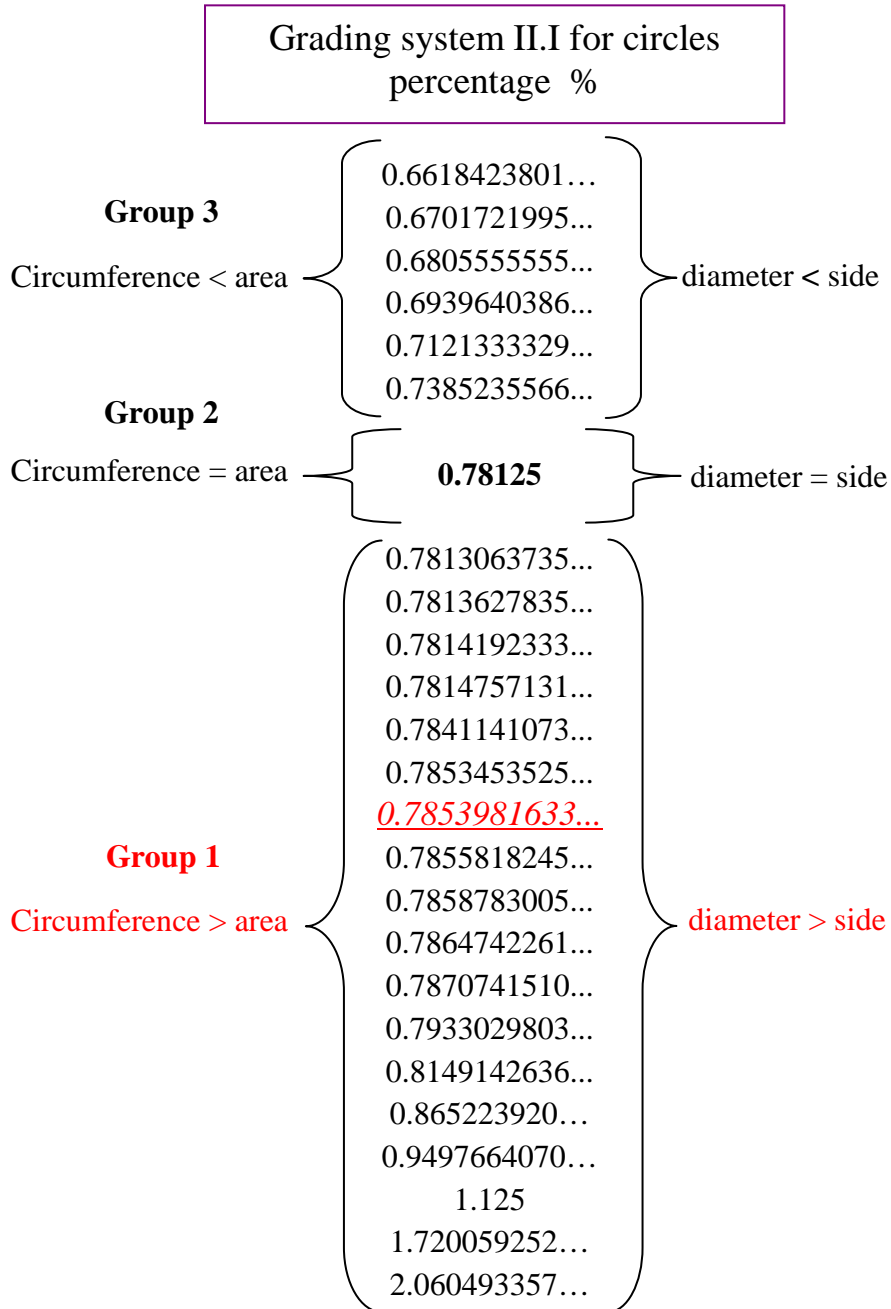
Grading system II.I for circles percentage %

Group 3

Circumference < area

0.6618423801…
0.6701721995...
0.6805555555...
0.6939640386...
0.7121333329...
0.7385235566...

diameter < side

Group 2

Circumference = area

**0.78125**

diameter = side

Group 1

Circumference > area

0.7813063735...
0.7813627835...
0.7814192333...
0.7814757131...
0.7841141073...
0.7853453525...
0.7853981633...
0.7855818245...
0.7858783005...
0.7864742261...
0.7870741510...
0.7933029803...
0.8149142636...
0.865223920…
0.9497664070…
1.125
1.720059252…
2.060493357…

diameter > side